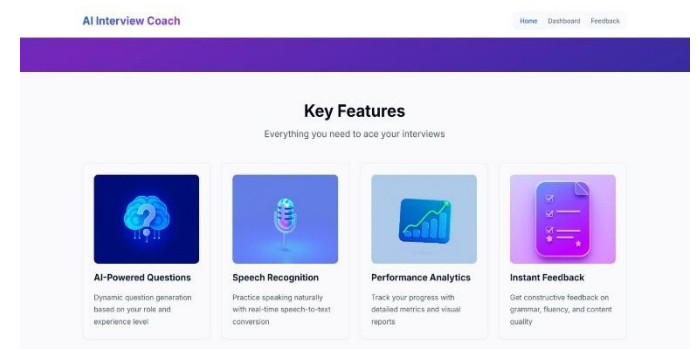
AI Interview Coach

Home Dashboard Feedback

Key Features

Everything you need to ace your interviews

AI-Powered Questions

Dynamic question generation based on your role and experience level

Speech Recognition

Practice speaking naturally with real-time speech-to-text conversion

Performance Analytics

Track your progress with detailed metrics and visual reports

Instant Feedback

Get constructive feedback on grammar, fluency, and content quality